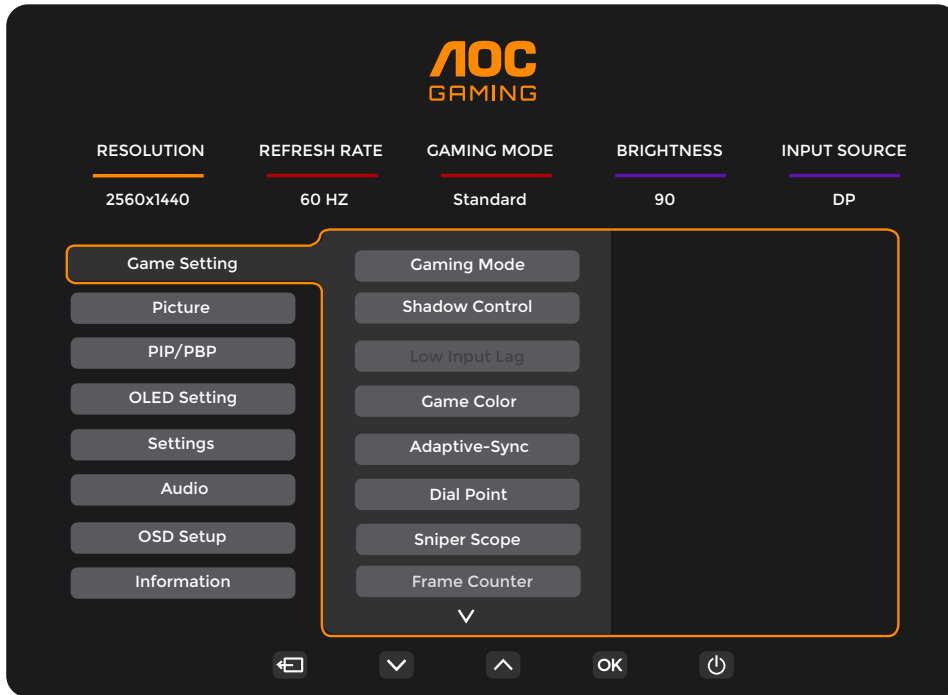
AOC
GAMING

| RESOLUTION | REFRESH RATE | GAMING MODE | BRIGHTNESS | INPUT SOURCE |
|---|---|---|---|---|
| 2560x1440 | 60 HZ | Standard | 90 | DP |

Game Setting
Picture
PIP/PBP
OLED Setting
Settings
Audio
OSD Setup
Information

Gaming Mode
Shadow Control
Low Input Lag
Game Color
Adaptive-Sync
Dial Point
Sniper Scope
Frame Counter

OK